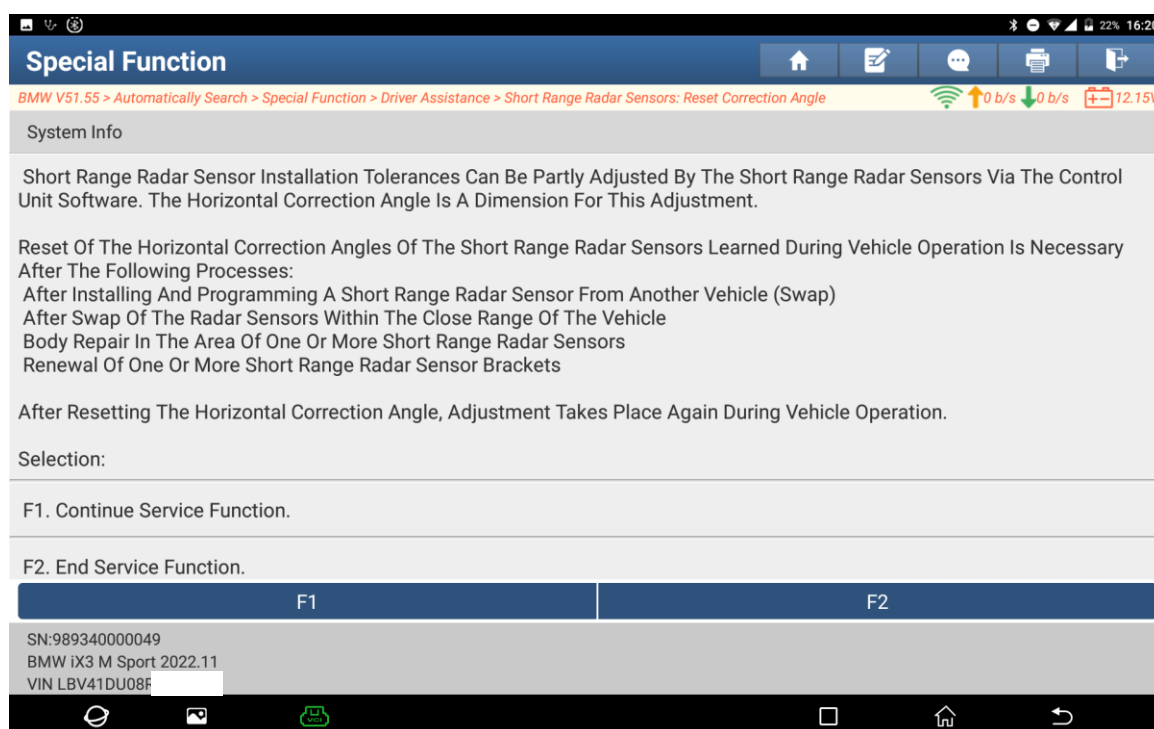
22% 16:2

Special Function

BMW V51.55 > Automatically Search > Special Function > Driver Assistance > Short Range Radar Sensors: Reset Correction Angle

0 b/s 0 b/s 12.15V

System Info

Short Range Radar Sensor Installation Tolerances Can Be Partly Adjusted By The Short Range Radar Sensors Via The Control Unit Software. The Horizontal Correction Angle Is A Dimension For This Adjustment.

Reset Of The Horizontal Correction Angles Of The Short Range Radar Sensors Learned During Vehicle Operation Is Necessary After The Following Processes:
After Installing And Programming A Short Range Radar Sensor From Another Vehicle (Swap)
After Swap Of The Radar Sensors Within The Close Range Of The Vehicle
Body Repair In The Area Of One Or More Short Range Radar Sensors
Renewal Of One Or More Short Range Radar Sensor Brackets

After Resetting The Horizontal Correction Angle, Adjustment Takes Place Again During Vehicle Operation.

Selection:

F1. Continue Service Function.

F2. End Service Function.

F1

F2

SN:989340000049
BMW iX3 M Sport 2022.11
VIN LBV41DU08F

VCI